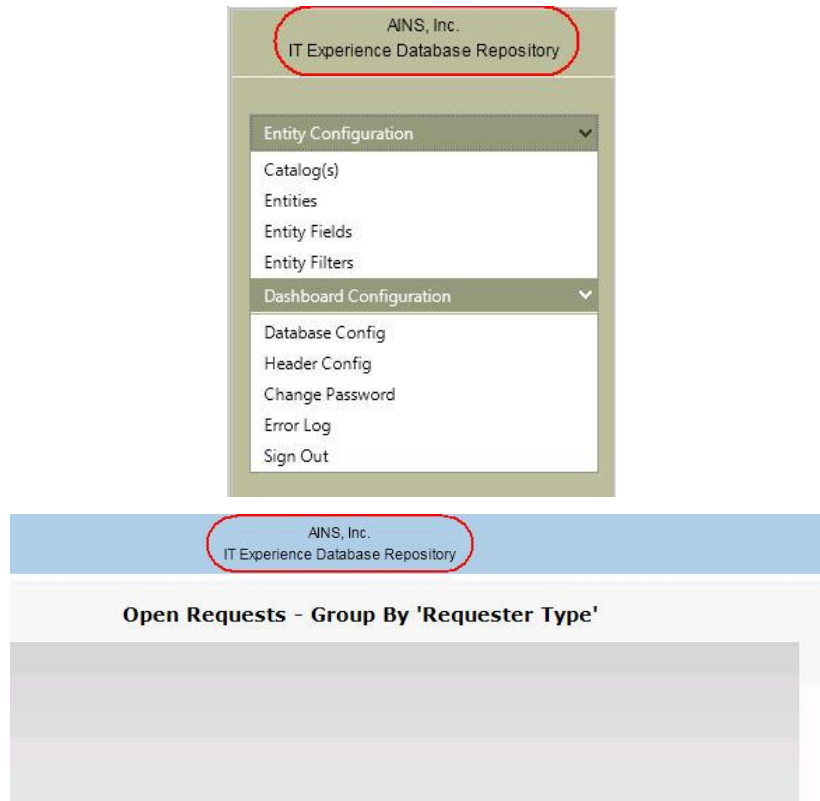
AINS, Inc.
IT Experience Database Repository

Entity Configuration

Catalog(s)
Entities
Entity Fields
Entity Filters

Dashboard Configuration

Database Config
Header Config
Change Password
Error Log
Sign Out

AINS, Inc.
IT Experience Database Repository

Open Requests - Group By 'Requester Type'